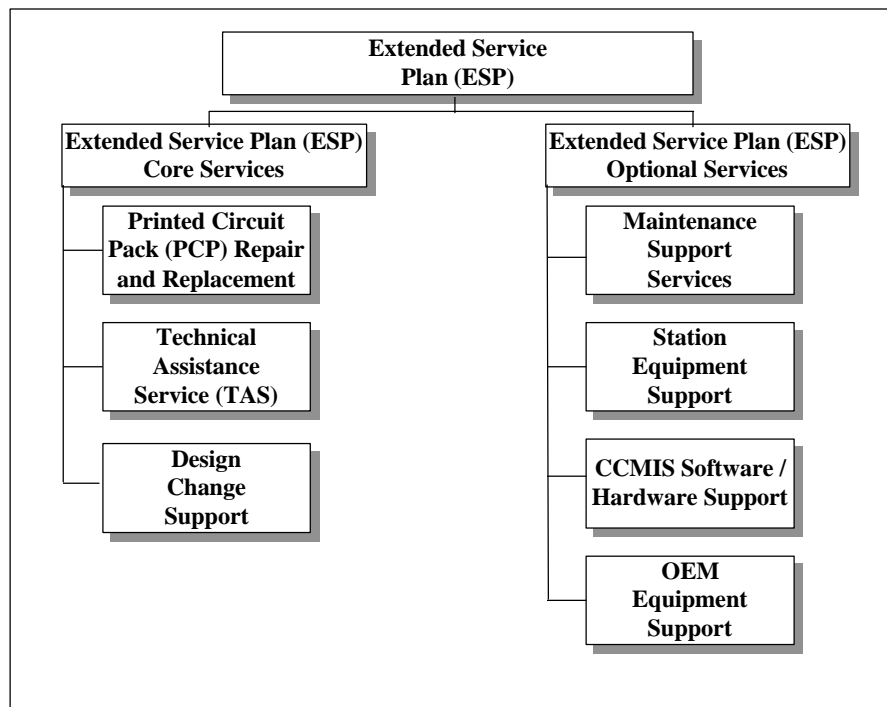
Extended Service Plan (ESP)

Extended Service Plan (ESP) Core Services

Printed Circuit Pack (PCP) Repair and Replacement

Technical Assistance Service (TAS)

Design Change Support

Extended Service Plan (ESP) Optional Services

Maintenance Support Services

Station Equipment Support

CCMIS Software / Hardware Support

OEM Equipment Support